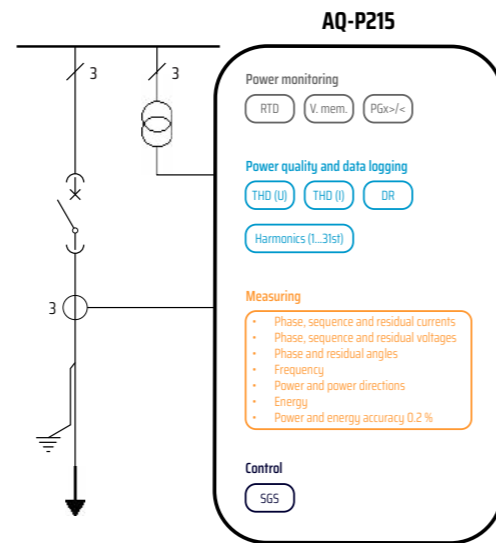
AQ-P215

3
3
3

Power monitoring

RTD
V. mem.
PGx>/<

Power quality and data logging

THD (U)
THD (I)
DR

Harmonics (1...31st)

Measuring

- Phase, sequence and residual currents
- Phase, sequence and residual voltages
- Phase and residual angles
- Frequency
- Power and power directions
- Energy
- Power and energy accuracy 0.2 %

Control

SGS